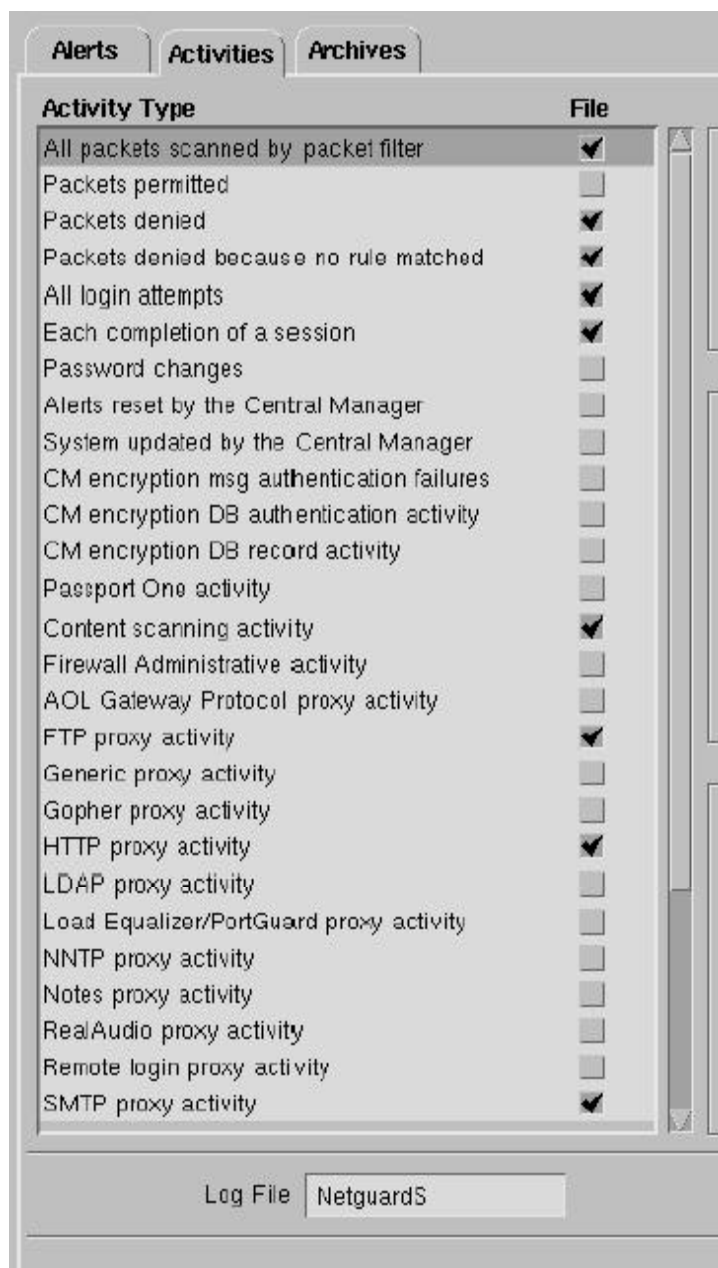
Alerts | Activities | Archives

| Activity Type | File |
|---|---|
| All packets scanned by packet filter | ✔ |
| Packets permitted | |
| Packets denied | ✔ |
| Packets denied because no rule matched | ✔ |
| All login attempts | ✔ |
| Each completion of a session | ✔ |
| Password changes | |
| Alerts reset by the Central Manager | |
| System updated by the Central Manager | |
| CM encryption msg authentication failures | |
| CM encryption DB authentication activity | |
| CM encryption DB record activity | |
| Passport One activity | |
| Content scanning activity | ✔ |
| Firewall Administrative activity | |
| AOL Gateway Protocol proxy activity | |
| FTP proxy activity | ✔ |
| Generic proxy activity | |
| Gopher proxy activity | |
| HTTP proxy activity | ✔ |
| LDAP proxy activity | |
| Load Equalizer/PortGuard proxy activity | |
| NNTP proxy activity | |
| Notes proxy activity | |
| RealAudio proxy activity | |
| Remote login proxy activity | |
| SMTP proxy activity | ✔ |

Log File NetguardS